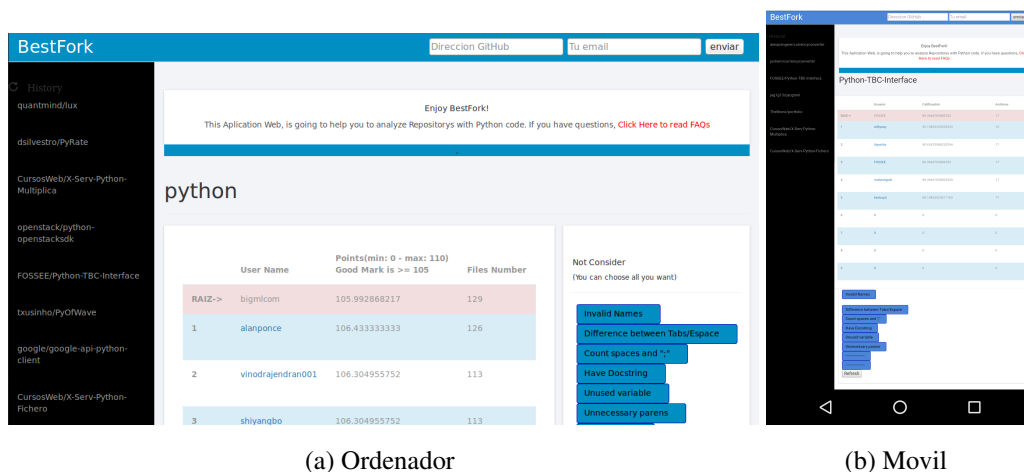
BestFork

Direccion GitHub | Tu email | enviar

History

quantmind/lux

dsilvestro/PyRate

CursosWeb/X-Serv-Python-Multiplica

openstack/python-openstacksdk

FOSSEE/Python-TBC-Interface

txusinho/PyOfWave

google/google-api-python-client

CursosWeb/X-Serv-Python-Fichero

Enjoy BestFork!

This Aplication Web, is going to help you to analyze Repositorys with Python code. If you have questions, Click Here to read FAQs

python

| | User Name | Points(min: 0 - max: 110) Good Mark is >= 105 | Files Number |
|---|---|---|---|
| RAIZ-> | bigmlcom | 105.992868217 | 129 |
| 1 | alanponce | 106.433333333 | 126 |
| 2 | vinodrajendran001 | 106.304955752 | 113 |
| 3 | shiyangbo | 106.304955752 | 113 |

Not Consider

(You can choose all you want)

Invalid Names

Difference between Tabs/Espace

Count spaces and ";"

Have Docstring

Unused variable

Unnecessary parens

(a) Ordenador

BestFork

Python-TBC-Interface

Refresh

(b) Movil